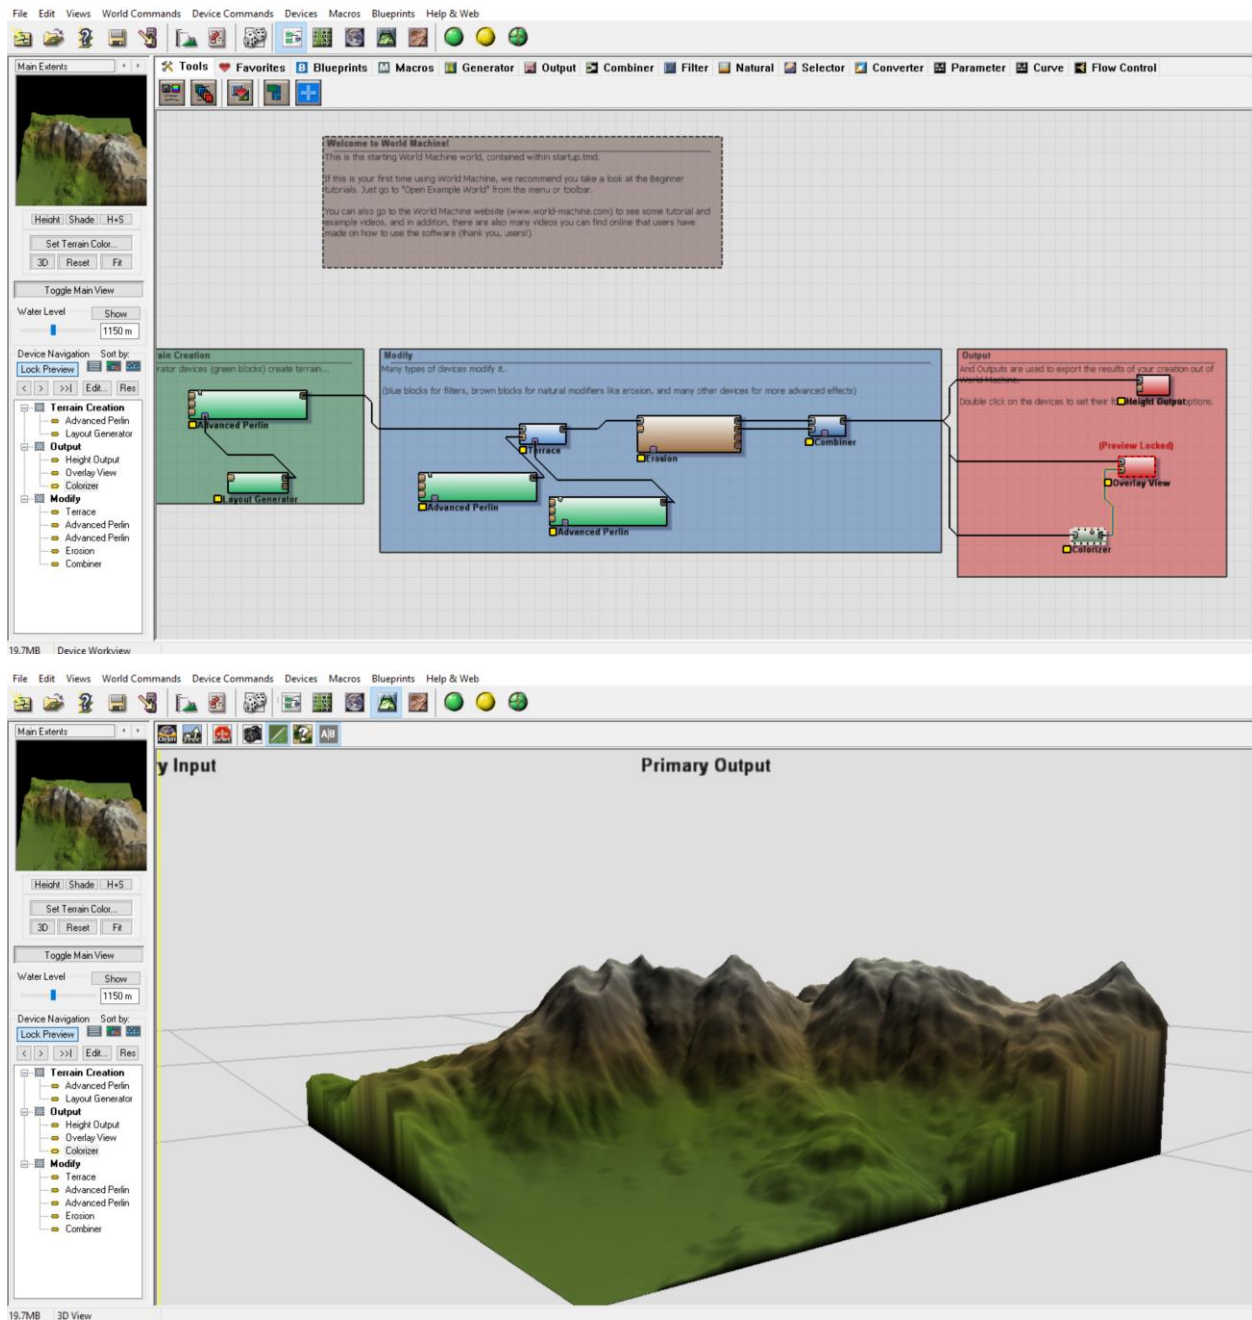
File Edit Views World Commands Device Commands Devices Macros Blueprints Help & Web

Main Extents

Height Shade H+S

Set Terrain Color...

3D Reset Fit

Toggle Main View

Water Level Show

1150 m

Device Navigation Sort by:

Lock Preview

< > >>| Edit... Res

Terrain Creation
Advanced Perlin
Layout Generator
Output
Height Output
Overlay View
Colorizer
Modify
Terrace
Advanced Perlin
Advanced Perlin
Erosion
Combiner

Tools Favorites Blueprints Macros Generator Output Combiner Filter Natural Selector Converter Parameter Curve Flow Control

Welcome to World Machine!
This is the starting World Machine world, contained within startup.tmd.

If this is your first time using World Machine, we recommend you take a look at the Beginner tutorials. Just go to "Open Example World" from the menu or toolbar.

You can also go to the World Machine website (www.world-machine.com) to see some tutorial and example videos, and in addition, there are also many videos you can find online that users have made on how to use the software (thank you, users!)

ain Creation
rator devices (green blocks) create terrain...

Advanced Perlin

Layout Generator

Modify
Many types of devices modify it.

(blue blocks for filters, brown blocks for natural modifiers like erosion, and many other devices for more advanced effects)

Terrace

Erosion

Combiner

Advanced Perlin

Advanced Perlin

Output
And Outputs are used to export the results of your creation out of World Machine.

Double click on the devices to set their f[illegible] options.

Height Output

(Preview Locked)

Overlay View

Colorizer

19.7MB Device Workview

File Edit Views World Commands Device Commands Devices Macros Blueprints Help & Web

Main Extents

Height Shade H+S

Set Terrain Color...

3D Reset Fit

Toggle Main View

Water Level Show

1150 m

Device Navigation Sort by:

Lock Preview

< > >>| Edit... Res

Terrain Creation
Advanced Perlin
Layout Generator
Output
Height Output
Overlay View
Colorizer
Modify
Terrace
Advanced Perlin
Advanced Perlin
Erosion
Combiner

A|B

y Input

Primary Output

19.7MB 3D View